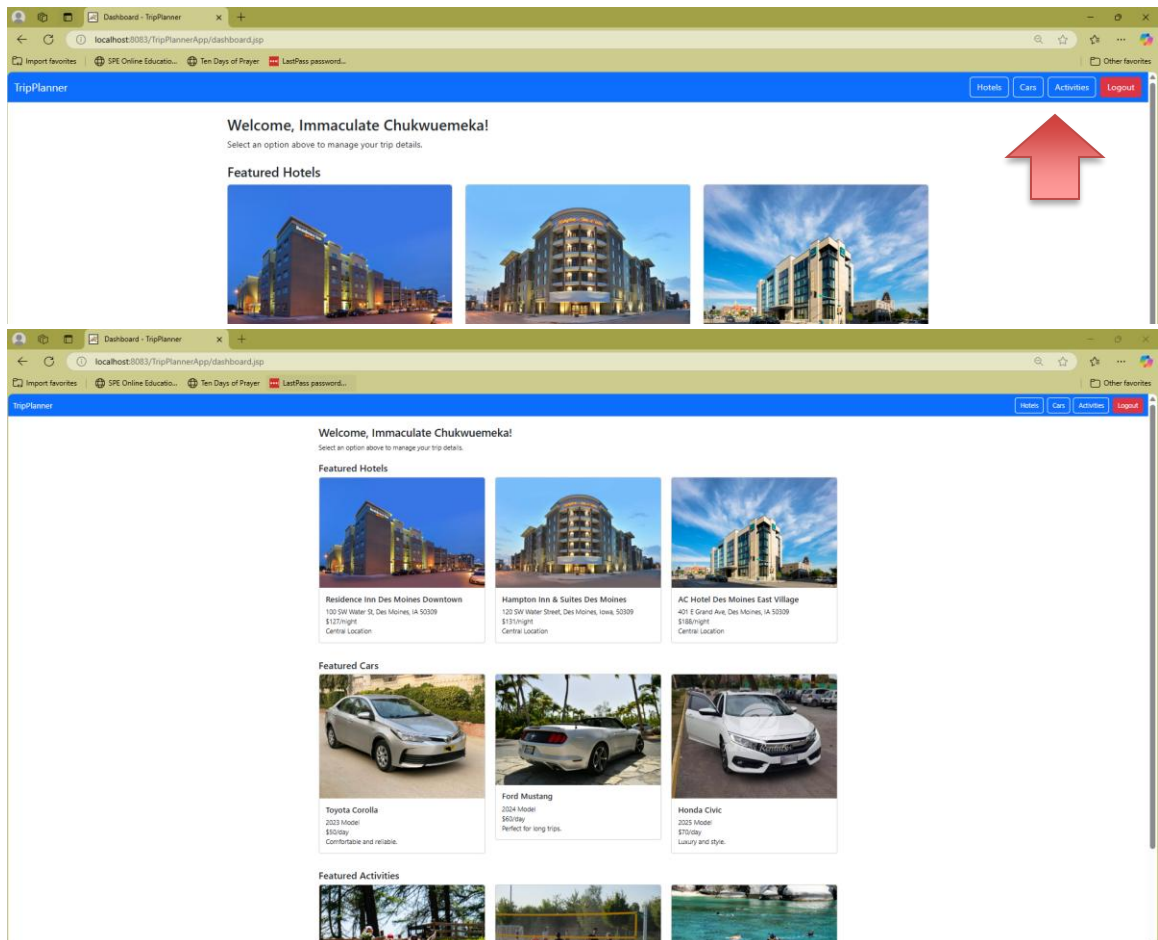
Dashboard - TripPlanner
localhost:8083/TripPlannerApp/dashboard.jsp
Import favorites | SPE Online Educatio... Ten Days of Prayer LastPass password...
Other favorites
TripPlanner
Hotels Cars Activities Logout

Welcome, Immaculate Chukwuemeka!

Select an option above to manage your trip details.

Featured Hotels

Dashboard - TripPlanner
localhost:8083/TripPlannerApp/dashboard.jsp
Import favorites | SPE Online Educatio... Ten Days of Prayer LastPass password...
Other favorites
TripPlanner
Hotels Cars Activities Logout

Welcome, Immaculate Chukwuemeka!

Select an option above to manage your trip details.

Featured Hotels

Residence Inn Des Moines Downtown
100 SW Water St, Des Moines, IA 50309
$127/night
Central Location

Hampton Inn & Suites Des Moines
120 SW Water Street, Des Moines, Iowa, 50309
$131/night
Central Location

AC Hotel Des Moines East Village
401 E Grand Ave, Des Moines, IA 50309
$188/night
Central Location

Featured Cars

Toyota Corolla
2023 Model
$50/day
Comfortable and reliable.

Ford Mustang
2024 Model
$60/day
Perfect for long trips.

Honda Civic
2025 Model
$70/day
Luxury and style.

Featured Activities